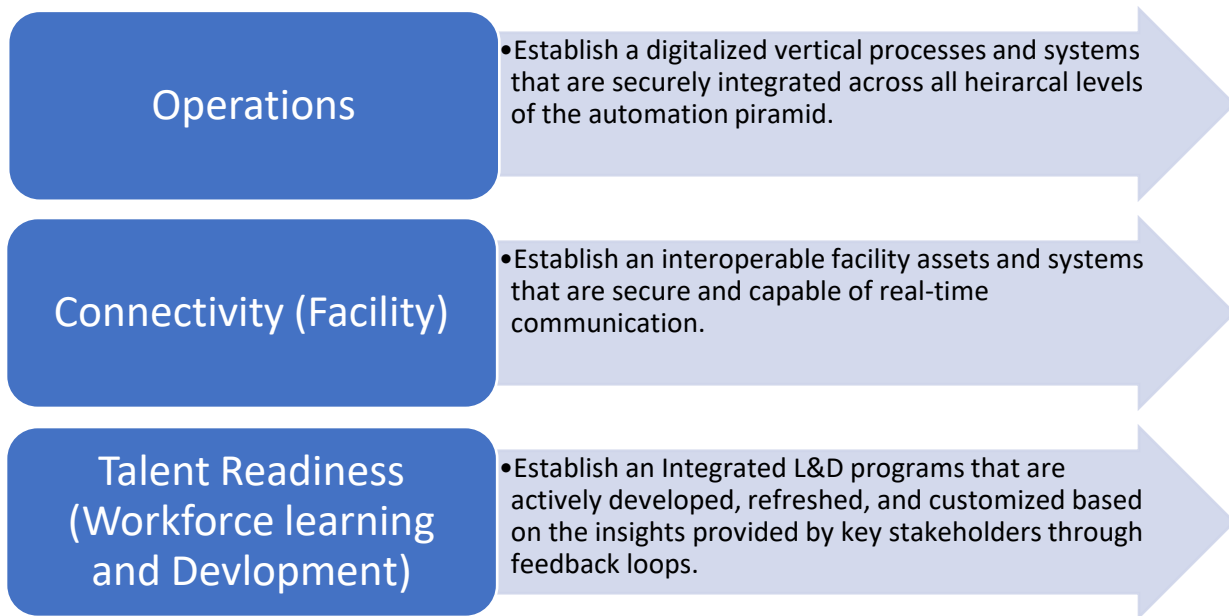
Operations

•Establish a digitalized vertical processes and systems that are securely integrated across all heirarcal levels of the automation piramid.

Connectivity (Facility)

•Establish an interoperable facility assets and systems that are secure and capable of real-time communication.

Talent Readiness (Workforce learning and Devlopment)

•Establish an Integrated L&D programs that are actively developed, refreshed, and customized based on the insights provided by key stakeholders through feedback loops.